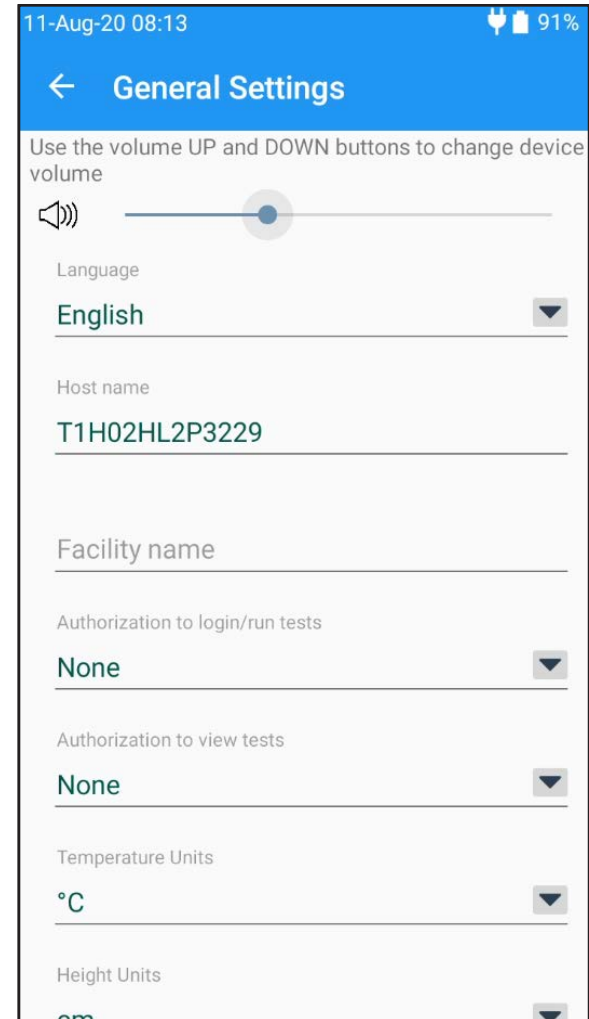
11-Aug-20 08:13

91%

General Settings

Use the volume UP and DOWN buttons to change device volume

Language

English

Host name

T1H02HL2P3229

Facility name

Authorization to login/run tests

None

Authorization to view tests

None

Temperature Units

°C

Height Units

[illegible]